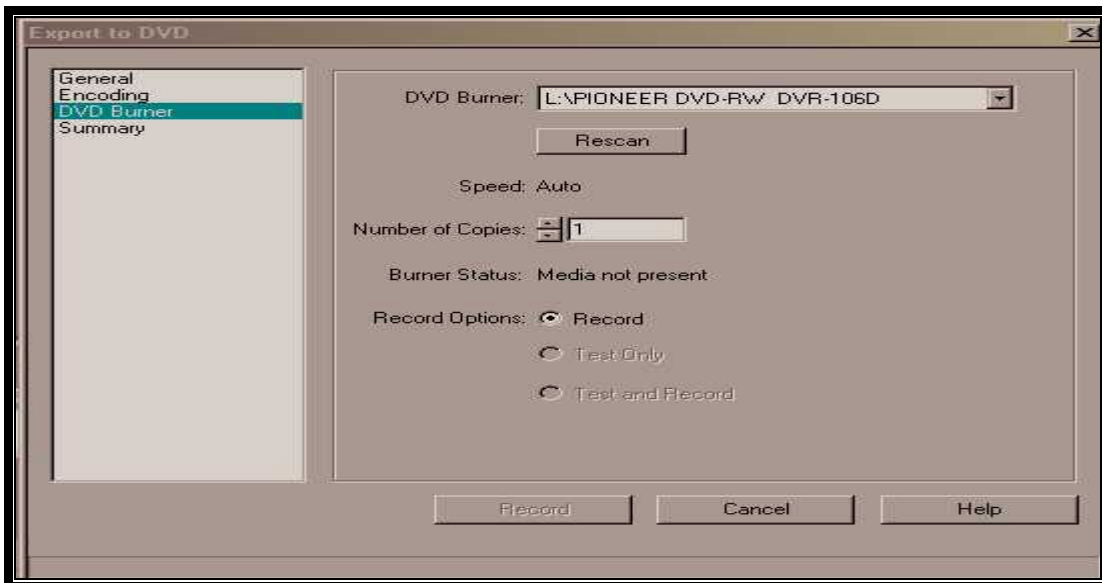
Export to DVD

General
Encoding
DVD Burner
Summary

DVD Burner: L:\PIONEER DVD-RW DVR-106D

Rescan

Speed: Auto

Number of Copies: 1

Burner Status: Media not present

Record Options: Record

Test Only

Test and Record

Record

Cancel

Help